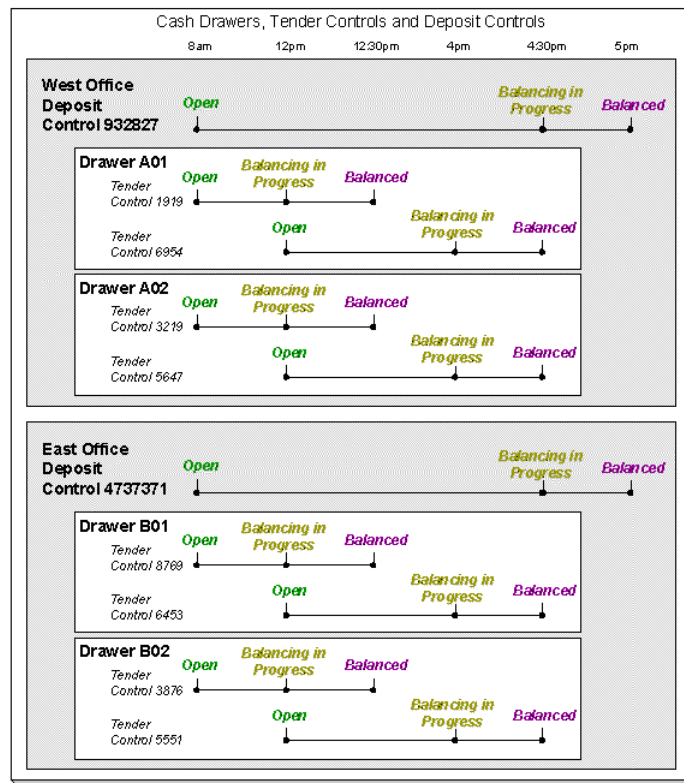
Cash Drawers, Tender Controls and Deposit Controls

8am 12pm 12:30pm 4pm 4:30pm 5pm

West Office Deposit Control 932827

Open

Balancing in Progress

Balanced

Drawer A01

Tender Control 1919

Open

Balancing in Progress

Balanced

Tender Control 6954

Open

Balancing in Progress

Balanced

Drawer A02

Tender Control 3219

Open

Balancing in Progress

Balanced

Tender Control 5647

Open

Balancing in Progress

Balanced

East Office Deposit Control 4737371

Open

Balancing in Progress

Balanced

Drawer B01

Tender Control 8769

Open

Balancing in Progress

Balanced

Tender Control 6453

Open

Balancing in Progress

Balanced

Drawer B02

Tender Control 3876

Open

Balancing in Progress

Balanced

Tender Control 5551

Open

Balancing in Progress

Balanced